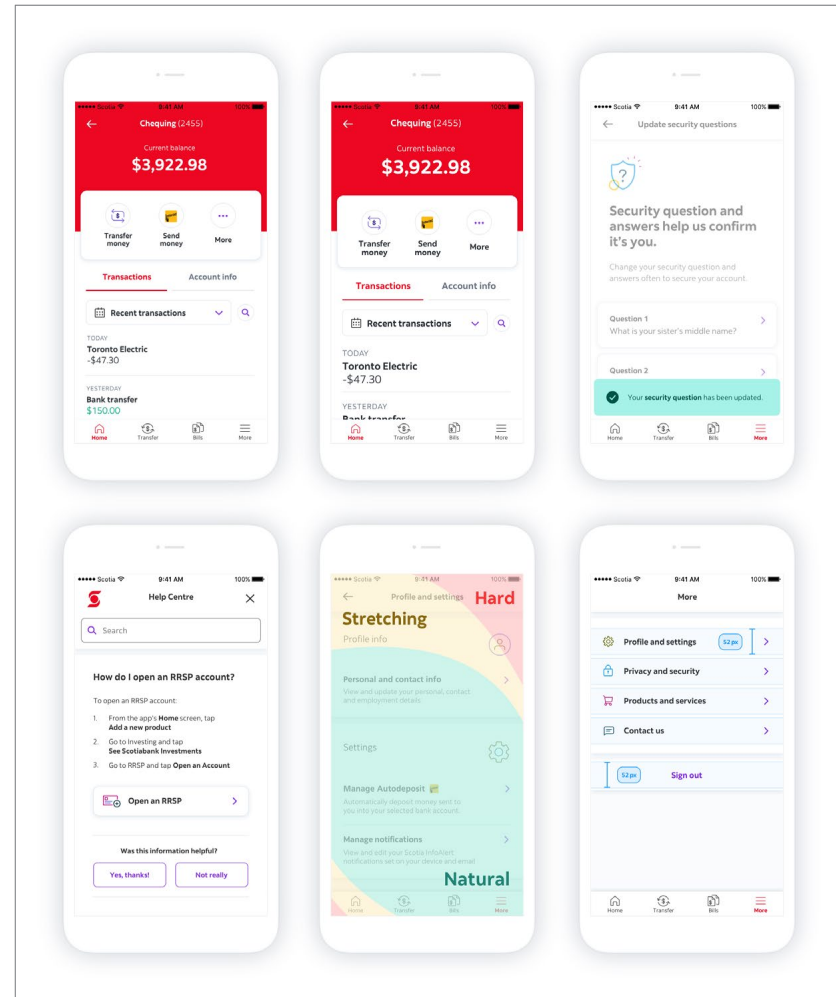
••••• Scotia 9:41 AM 100%

Chequing (2455)

Current balance

$3,922.98

Transfer money

Send money

More

Transactions

Account info

Recent transactions

TODAY

Toronto Electric

-$47.30

YESTERDAY

Bank transfer

$150.00

Home Transfer Bills More

••••• Scotia 9:41 AM 100%

Chequing (2455)

Current balance

$3,922.98

Transfer money

Send money

More

Transactions

Account info

Recent transactions

TODAY

Toronto Electric

-$47.30

YESTERDAY

Bank transfer

Home Transfer Bills More

••••• Scotia 9:41 AM 100%

Update security questions

Security question and answers help us confirm it's you.

Change your security question and answers often to secure your account.

Question 1

What is your sister's middle name?

Question 2

Your security question has been updated.

Home Transfer Bills More

••••• Scotia 9:41 AM 100%

Help Centre

Search

How do I open an RRSP account?

To open an RRSP account:

1. From the app's Home screen, tap Add a new product

2. Go to Investing and tap See Scotiabank Investments

3. Go to RRSP and tap Open an Account

Open an RRSP

Was this information helpful?

Yes, thanks!

Not really

••••• Scotia 9:41 AM 100%

Profile and settings

Hard

Stretching

Profile info

Personal and contact info

View and update your personal, contact and employment details.

Settings

Manage Autodeposit

Automatically deposit money sent to you into your selected bank account.

Manage notifications

View and edit your Scotia InfoAlert notifications set on your device and email.

Natural

Home Transfer Bills More

••••• Scotia 9:41 AM 100%

More

Profile and settings

52 px

Privacy and security

Products and services

Contact us

52 px

Sign out

Home Transfer Bills More